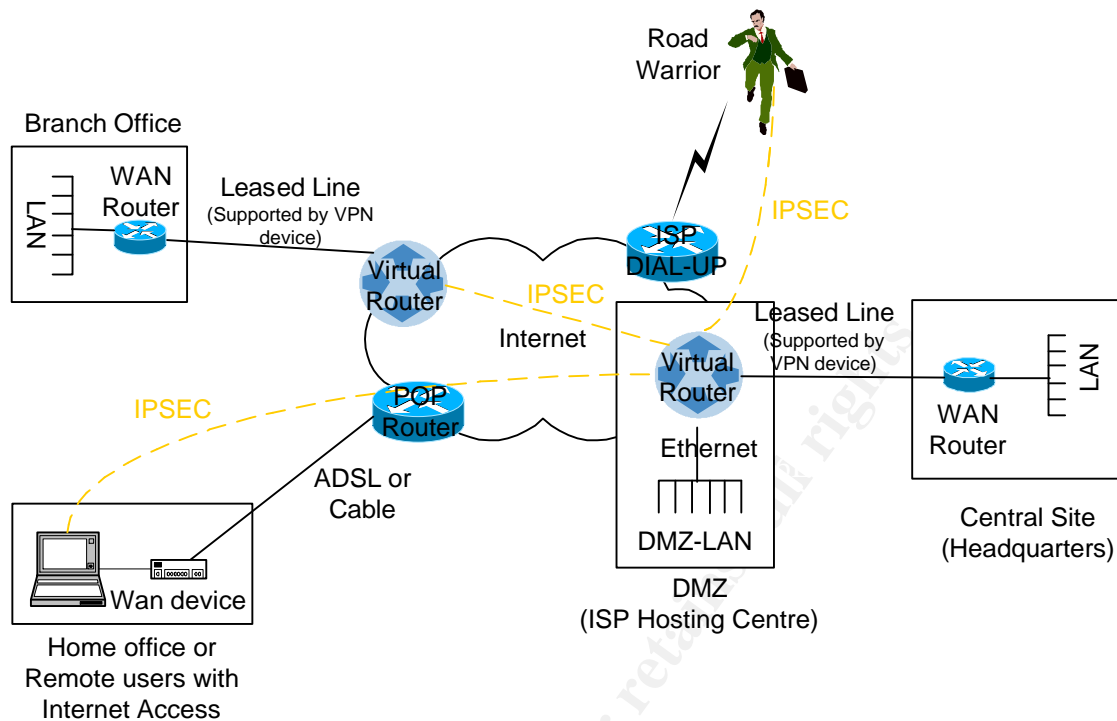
Road Warrior

Branch Office

WAN Router

LAN

Leased Line
(Supported by VPN device)

IPSEC

ISP DIAL-UP

Virtual Router

IPSEC

Internet

Leased Line
(Supported by VPN device)

Virtual Router

LAN

WAN Router

IPSEC

POP Router

Ethernet

ADSL or Cable

DMZ-LAN

Central Site (Headquarters)

Wan device

DMZ
(ISP Hosting Centre)

Home office or Remote users with Internet Access